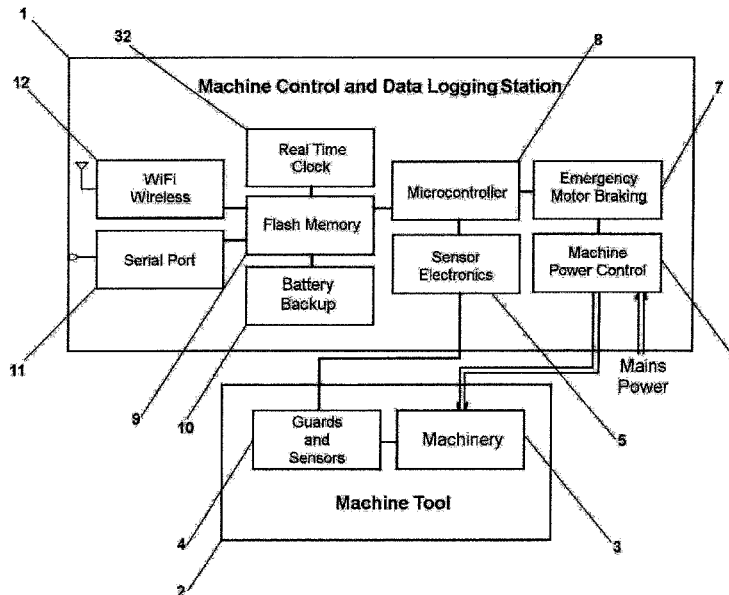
1

32

8

12

7

Machine Control and Data Logging Station

Real Time Clock

WiFi Wireless

Microcontroller

Emergency Motor Braking

Flash Memory

Serial Port

Sensor Electronics

Machine Power Control

Battery Backup

11

Mains Power

9

10

Guards and Sensors

Machinery

5

Machine Tool

4

3

2